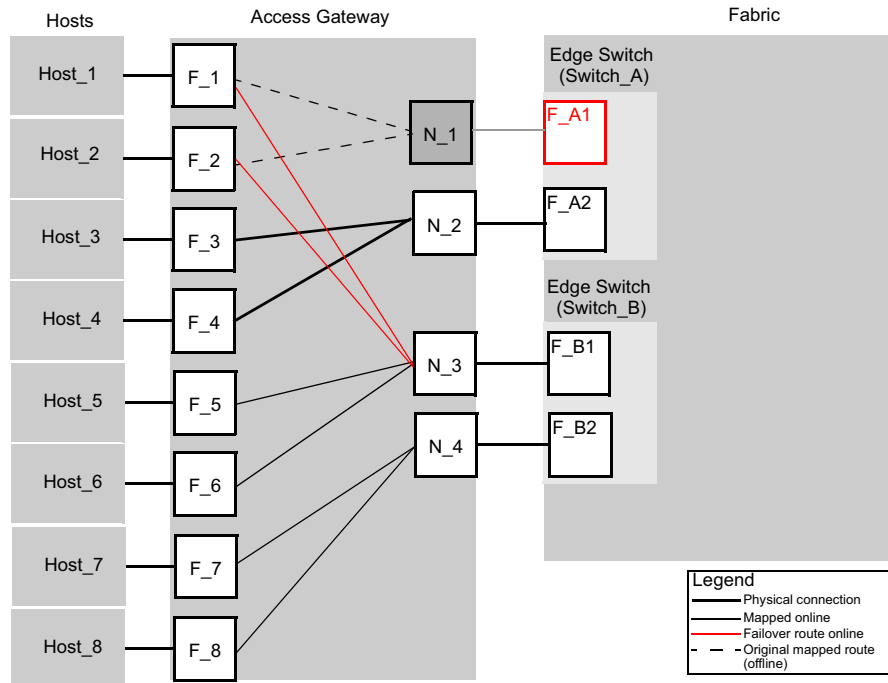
Hosts

Access Gateway

Fabric

Host_1

Host_2

Host_3

Host_4

Host_5

Host_6

Host_7

Host_8

F_1

F_2

F_3

F_4

F_5

F_6

F_7

F_8

N_1

N_2

N_3

N_4

Edge Switch (Switch_A)

F_A1

F_A2

Edge Switch (Switch_B)

F_B1

F_B2

Legend

Physical connection

Mapped online

Failover route online

Original mapped route (offline)